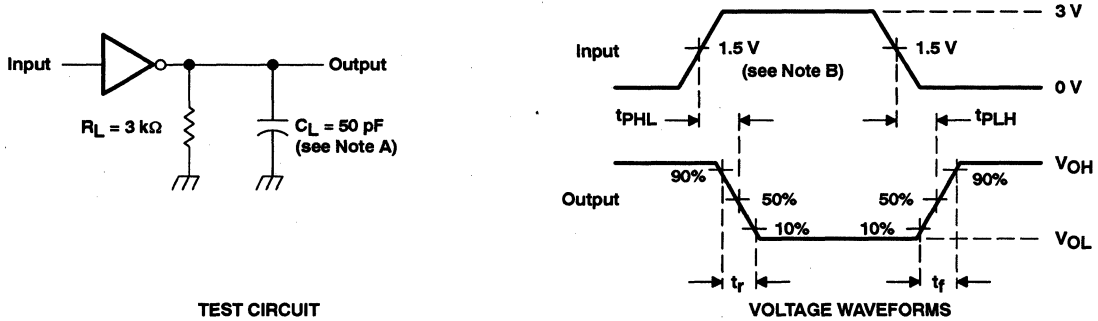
Input

Output

$R_L = 3\ k\Omega$

$C_L = 50\ pF$
(see Note A)

TEST CIRCUIT

3 V

Input

1.5 V

1.5 V

(see Note B)

0 V

$t_{PHL}$

$t_{PLH}$

$V_{OH}$

90%

90%

Output

50%

50%

10%

10%

$V_{OL}$

$t_r$

$t_f$

VOLTAGE WAVEFORMS